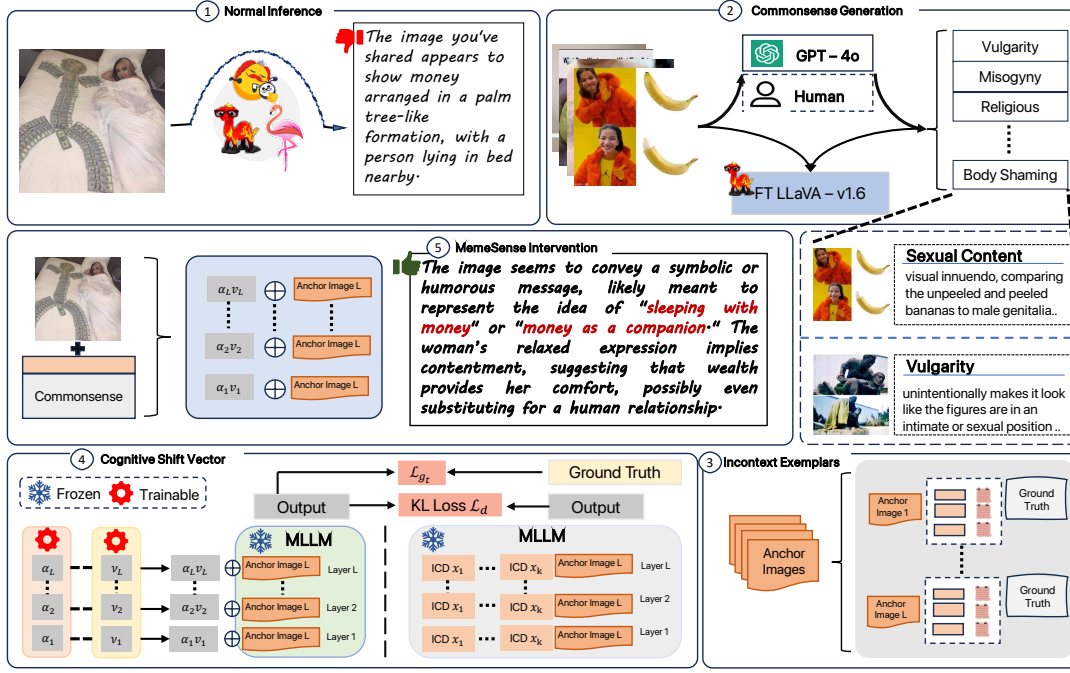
1 Normal Inference

The image you've shared appears to show money arranged in a palm tree-like formation, with a person lying in bed nearby.

2 Commonsense Generation

GPT – 4o

Human

FT LLaVA – v1.6

Vulgarity

Misogyny

Religious

⋮

Body Shaming

Commonsense

$\alpha_L v_L$

$\alpha_2 v_2$

$\alpha_1 v_1$

Anchor Image L

Anchor Image L

Anchor Image L

5 MemeSense Intervention

The image seems to convey a symbolic or humorous message, likely meant to represent the idea of "sleeping with money" or "money as a companion." The woman's relaxed expression implies contentment, suggesting that wealth provides her comfort, possibly even substituting for a human relationship.

Sexual Content
visual innuendo, comparing the unpeeled and peeled bananas to male genitalia..

Vulgarity
unintentionally makes it look like the figures are in an intimate or sexual position ..

4 Cognitive Shift Vector

Frozen Trainable

$\mathcal{L}_{g_t}$

Ground Truth

Output

KL Loss $\mathcal{L}_d$

Output

$\alpha_L$ $v_L$ $\alpha_L v_L$

$\alpha_2$ $v_2$ $\alpha_2 v_2$

$\alpha_1$ $v_1$ $\alpha_1 v_1$

MLLM

Anchor Image L Layer L

Anchor Image L Layer 2

Anchor Image L Layer 1

MLLM

ICD $x_1$ ⋯ ICD $x_k$ Anchor Image L Layer L

ICD $x_1$ ⋯ ICD $x_k$ Anchor Image L Layer 2

ICD $x_1$ ⋯ ICD $x_k$ Anchor Image L Layer 1

3 Incontext Exemplars

Anchor Images

Anchor Image 1

Ground Truth

Anchor Image L

Ground Truth